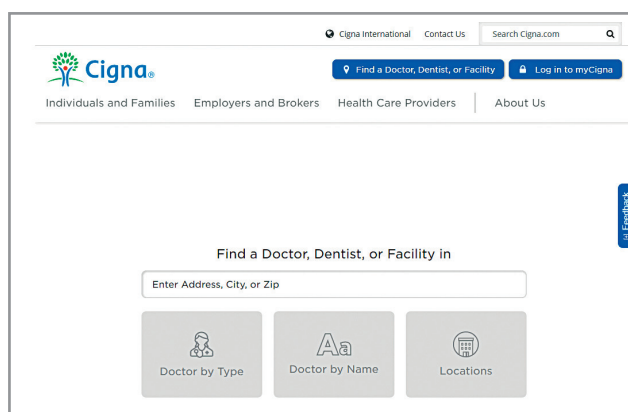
Cigna International Contact Us Search Cigna.com

Cigna

Find a Doctor, Dentist, or Facility Log in to myCigna

Individuals and Families Employers and Brokers Health Care Providers About Us

Feedback

Find a Doctor, Dentist, or Facility in

Enter Address, City, or Zip

Doctor by Type

Aa

Doctor by Name

Locations